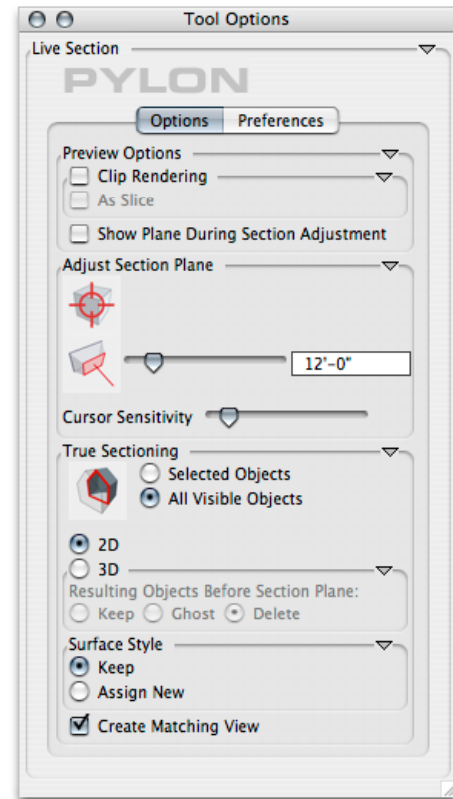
Tool Options

Live Section

PYLON

Options Preferences

Preview Options

Clip Rendering

As Slice

Show Plane During Section Adjustment

Adjust Section Plane

12'-0"

Cursor Sensitivity

True Sectioning

Selected Objects

All Visible Objects

2D

3D

Resulting Objects Before Section Plane:

Keep Ghost Delete

Surface Style

Keep

Assign New

Create Matching View